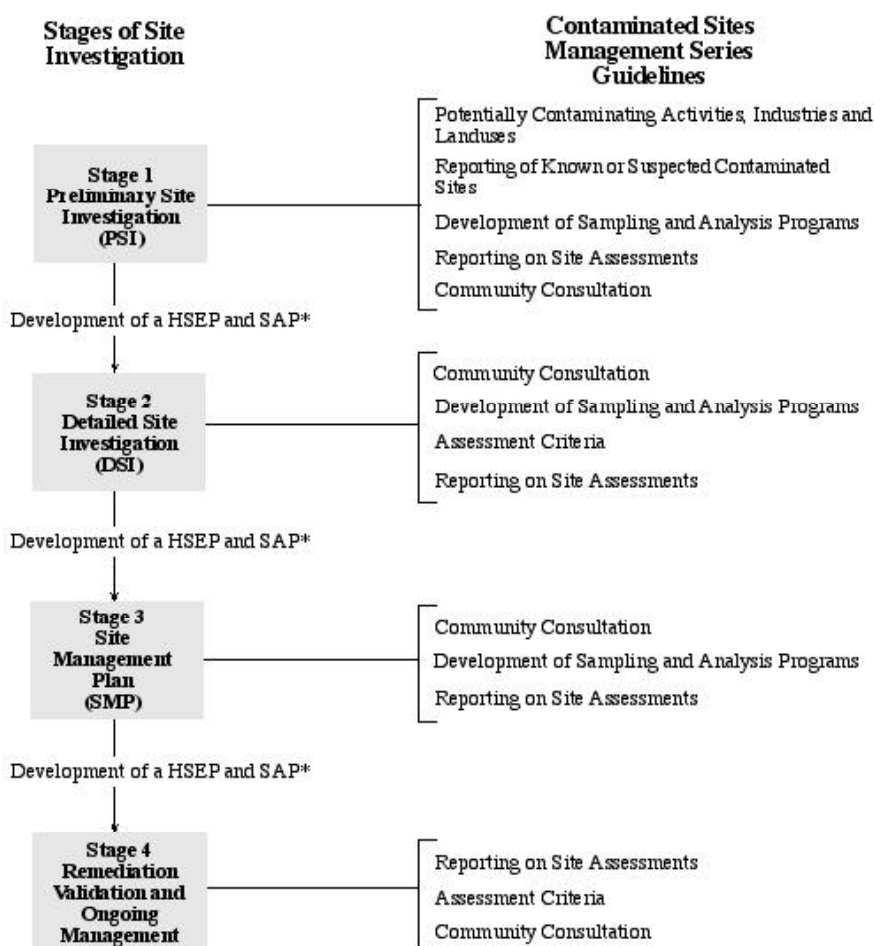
Stages of Site Investigation

Contaminated Sites Management Series Guidelines

Stage 1 Preliminary Site Investigation (PSI)

Potentially Contaminating Activities, Industries and Landuses

Reporting of Known or Suspected Contaminated Sites

Development of Sampling and Analysis Programs

Reporting on Site Assessments

Community Consultation

Development of a HSEP and SAP*

Stage 2 Detailed Site Investigation (DSI)

Community Consultation

Development of Sampling and Analysis Programs

Assessment Criteria

Reporting on Site Assessments

Development of a HSEP and SAP*

Stage 3 Site Management Plan (SMP)

Community Consultation

Development of Sampling and Analysis Programs

Reporting on Site Assessments

Development of a HSEP and SAP*

Stage 4 Remediation Validation and Ongoing Management

Reporting on Site Assessments

Assessment Criteria

Community Consultation